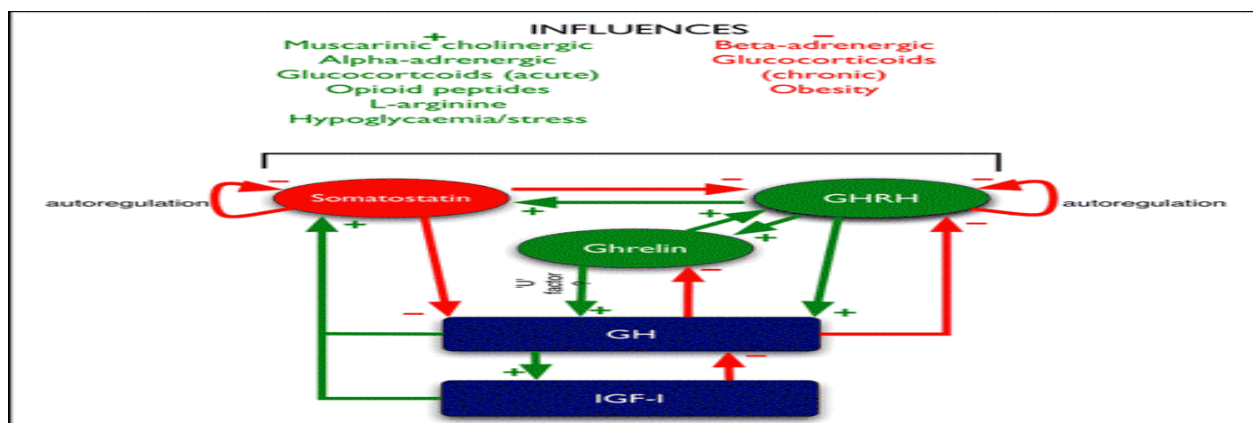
INFLUENCES

+
Muscarinic cholinergic
Alpha-adrenergic
Glucocortcoids (acute)
Opioid peptides
L-arginine
Hypoglycaemia/stress

–
Beta-adrenergic
Glucocorticoids (chronic)
Obesity

autoregulation
–
Somatostatin
–
+
GHRH
–
autoregulation
+
+
+
Ghrelin
'U' factor
+
–
–
+
+
–
GH
+
–
IGF-I